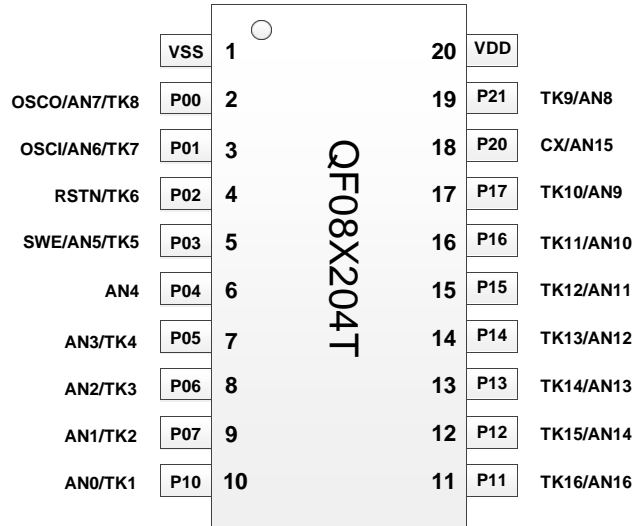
VSS 1
OSCO/AN7/TK8 P00 2
OSCI/AN6/TK7 P01 3
RSTN/TK6 P02 4
SWE/AN5/TK5 P03 5
AN4 P04 6
AN3/TK4 P05 7
AN2/TK3 P06 8
AN1/TK2 P07 9
AN0/TK1 P10 10

QF08X204T

20 VDD
19 P21 TK9/AN8
18 P20 CX/AN15
17 P17 TK10/AN9
16 P16 TK11/AN10
15 P15 TK12/AN11
14 P14 TK13/AN12
13 P13 TK14/AN13
12 P12 TK15/AN14
11 P11 TK16/AN16